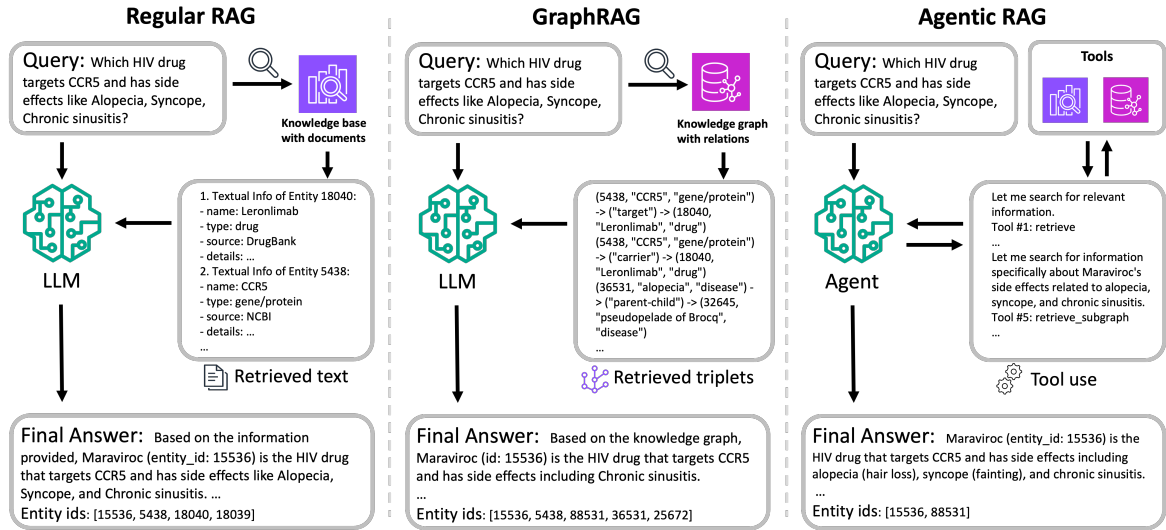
Regular RAG

Query: Which HIV drug targets CCR5 and has side effects like Alopecia, Syncope, Chronic sinusitis?

Knowledge base with documents

LLM

1. Textual Info of Entity 18040:
- name: Leronlimab
- type: drug
- source: DrugBank
- details: ...
2. Textual Info of Entity 5438:
- name: CCR5
- type: gene/protein
- source: NCBI
- details: ...
...

Retrieved text

Final Answer: Based on the information provided, Maraviroc (entity_id: 15536) is the HIV drug that targets CCR5 and has side effects like Alopecia, Syncope, and Chronic sinusitis. ...
Entity ids: [15536, 5438, 18040, 18039]

GraphRAG

Query: Which HIV drug targets CCR5 and has side effects like Alopecia, Syncope, Chronic sinusitis?

Knowledge graph with relations

LLM

(5438, "CCR5", "gene/protein") -> ("target") -> (18040, "Leronlimab", "drug")
(5438, "CCR5", "gene/protein") -> ("carrier") -> (18040, "Leronlimab", "drug")
(36531, "alopecia", "disease") -> ("parent-child") -> (32645, "pseudopelade of Brocq", "disease")
...

Retrieved triplets

Final Answer: Based on the knowledge graph, Maraviroc (id: 15536) is the HIV drug that targets CCR5 and has side effects including Chronic sinusitis.
...
Entity ids: [15536, 5438, 88531, 36531, 25672]

Agentic RAG

Query: Which HIV drug targets CCR5 and has side effects like Alopecia, Syncope, Chronic sinusitis?

Tools

Agent

Let me search for relevant information.
Tool #1: retrieve
...
Let me search for information specifically about Maraviroc's side effects related to alopecia, syncope, and chronic sinusitis.
Tool #5: retrieve_subgraph
...

Tool use

Final Answer: Maraviroc (entity_id: 15536) is the HIV drug that targets CCR5 and has side effects including alopecia (hair loss), syncope (fainting), and chronic sinusitis.
...
Entity ids: [15536, 88531]